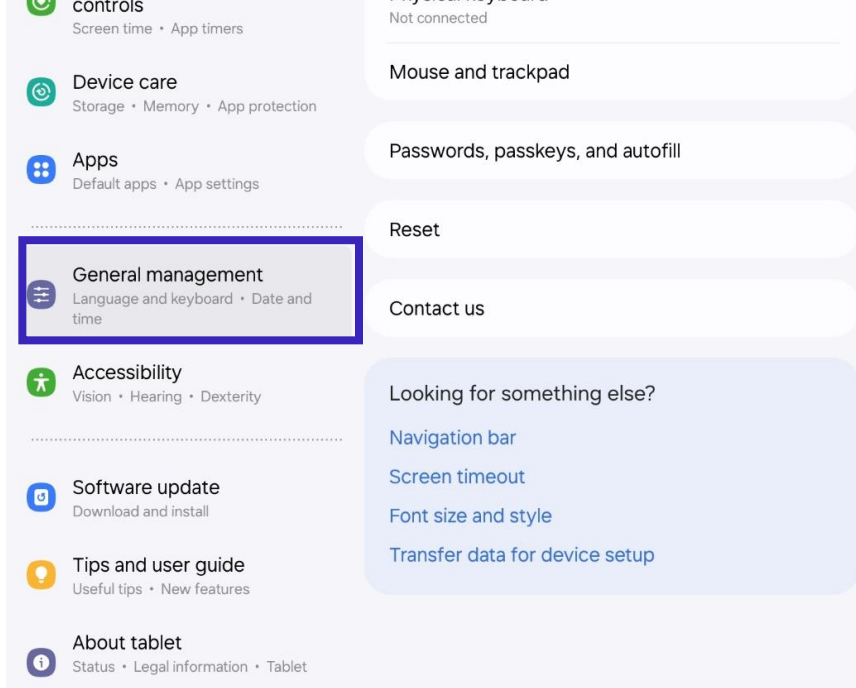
controls
Screen time • App timers

Device care
Storage • Memory • App protection

Apps
Default apps • App settings

General management
Language and keyboard • Date and time

Accessibility
Vision • Hearing • Dexterity

Software update
Download and install

Tips and user guide
Useful tips • New features

About tablet
Status • Legal information • Tablet

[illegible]
Not connected

Mouse and trackpad

Passwords, passkeys, and autofill

Reset

Contact us

Looking for something else?
Navigation bar
Screen timeout
Font size and style
Transfer data for device setup